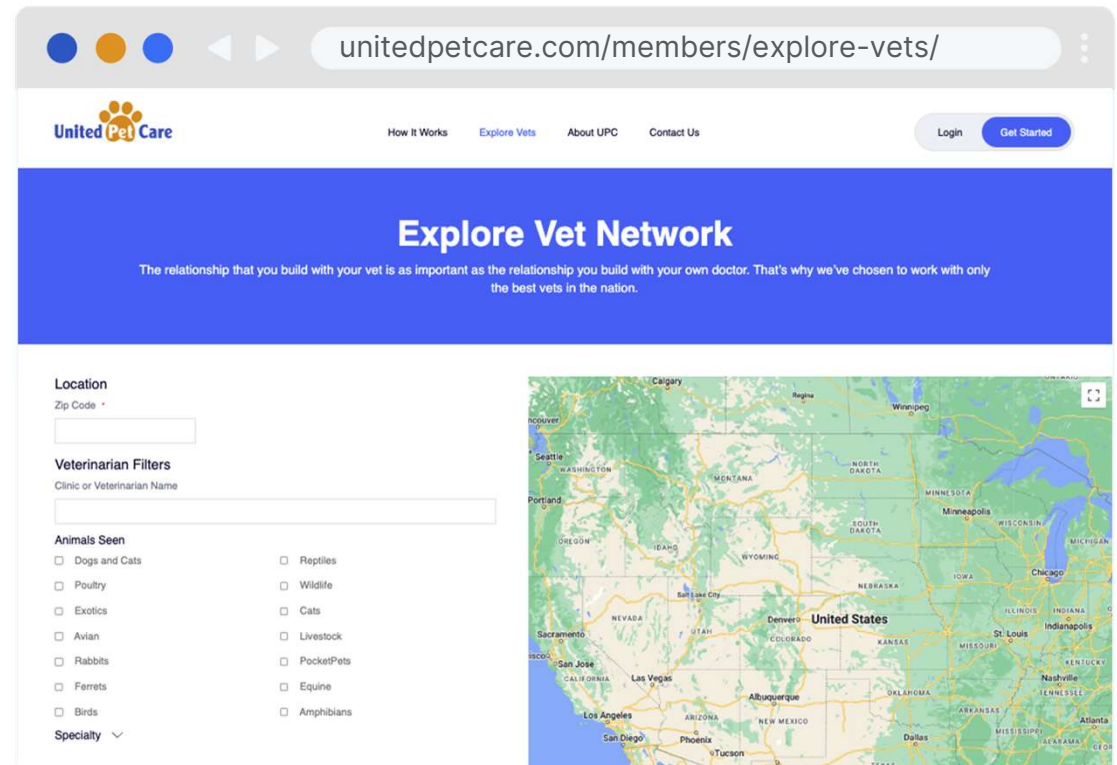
unitedpetcare.com/members/explore-vets/

United Pet Care

How It Works Explore Vets About UPC Contact Us

Login Get Started

Explore Vet Network

The relationship that you build with your vet is as important as the relationship you build with your own doctor. That's why we've chosen to work with only the best vets in the nation.

Location

Zip Code *

Veterinarian Filters

Clinic or Veterinarian Name

Animals Seen

Dogs and Cats
Poultry
Exotics
Avian
Rabbits
Ferrets
Birds

Reptiles
Wildlife
Cats
Livestock
PocketPets
Equine
Amphibians

Specialty

Calgary
Regina
Winnipeg
ncouver
Seattle
WASHINGTON
MONTANA
NORTH DAKOTA
MINNESOTA
Minneapolis
Portland
WISCONSIN
MICHIGAN
OREGON
IDAHO
SOUTH DAKOTA
WYOMING
IOWA
Chicago
NEBRASKA
Salt Lake City
NEVADA
UTAH
Denver
United States
ILLINOIS
INDIANA
Indianapolis
Sacramento
COLORADO
KANSAS
St. Louis
MISSOURI
San Jose
KENTUCKY
CALIFORNIA
Las Vegas
Nashville
TENNESSEE
Albuquerque
OKLAHOMA
Los Angeles
ARIZONA
NEW MEXICO
ARKANSAS
San Diego
Phoenix
MISSISSIPPI
Atlanta
Tucson
Dallas
ALABAMA